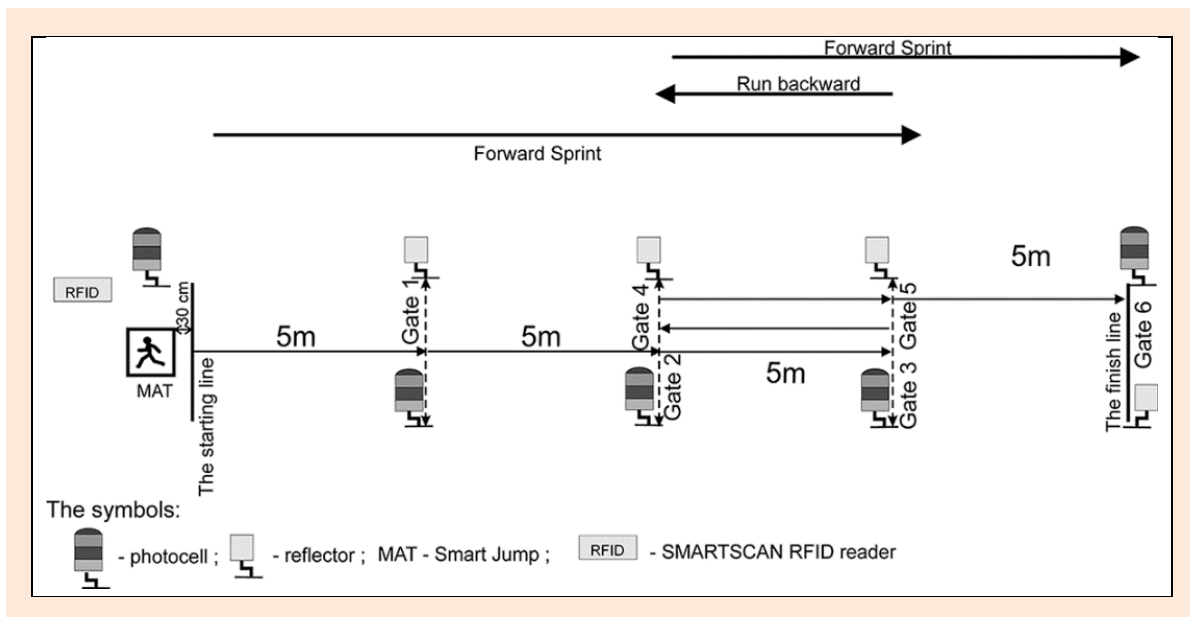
Forward Sprint

Run backward

Forward Sprint

RFID

30 cm

MAT

The starting line

5m

Gate 1

5m

Gate 4

Gate 2

5m

Gate 5

Gate 3

5m

The finish line

Gate 6

The symbols:

- photocell ; - reflector ; MAT - Smart Jump ; RFID - SMARTSCAN RFID reader